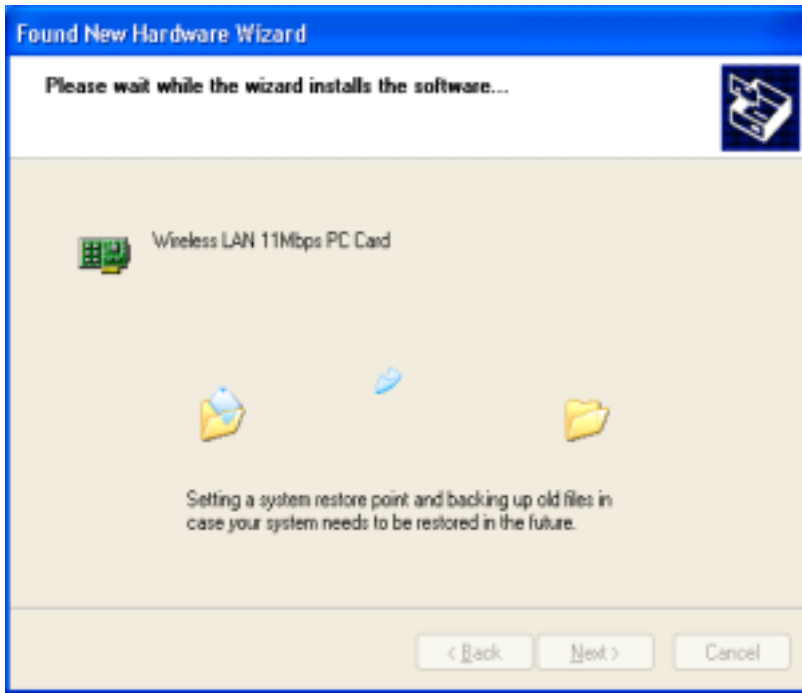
Found New Hardware Wizard

Please wait while the wizard installs the software...

Wireless LAN 11Mbps PC Card

Setting a system restore point and backing up old files in case your system needs to be restored in the future.

< Back
Next >
Cancel